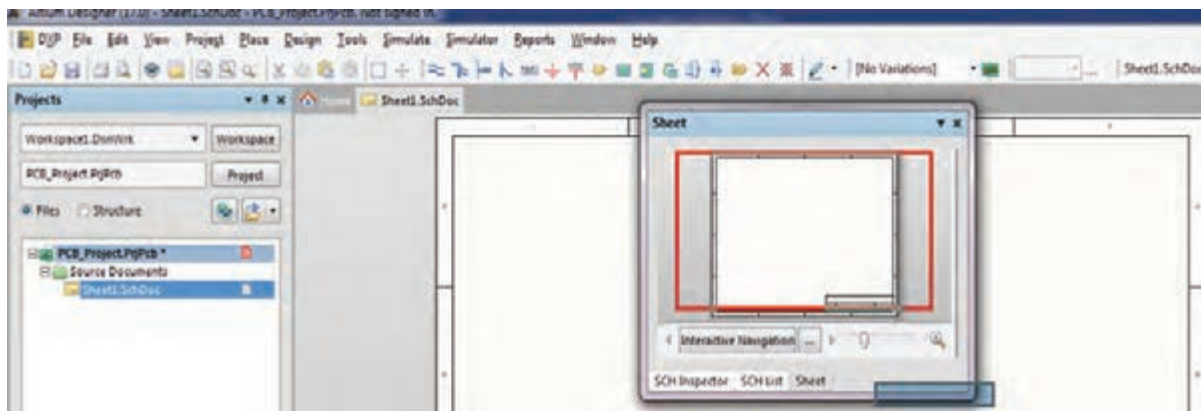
Altium Designer (17.0) - Sheet1.SchDoc - PCB_Project.PrjPcb. Not signed in.

DXP File Edit View Project Place Design Tools Simulate Simulator Reports Window Help

[No Variations]

Sheet1.SchDoc

Projects

Home

Sheet1.SchDoc

Workspace1.DsnWrk

Workspace

PCB_Project.PrjPcb

Project

Files Structure

PCB_Project.PrjPcb *

Source Documents

Sheet1.SchDoc

Sheet

Interactive Navigation

SCH Inspector SCH List Sheet